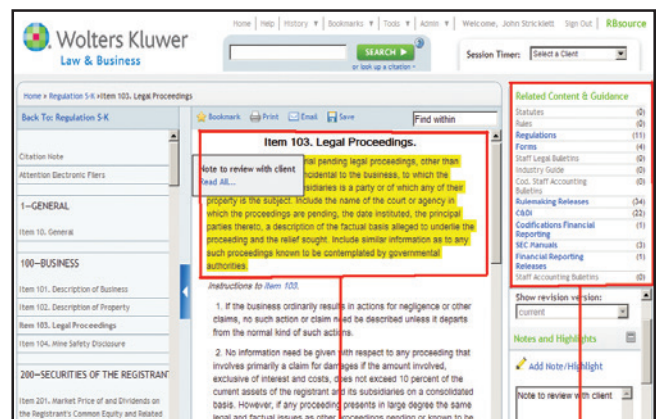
Wolters Kluwer
Law & Business

Home | Help | History ▼ | Bookmarks ▼ | Tools ▼ | Admin ▼ | Welcome, John Strickklett Sign Out RBsource

SEARCH ▶
or look up a citation ▼

Session Timer: Select a Client

Home » Regulation S-K »Item 103. Legal Proceedings

Back To: Regulation S-K

Citation Note
Attention Electronic Filers

1—GENERAL
Item 10. General

100—BUSINESS
Item 101. Description of Business
Item 102. Description of Property
Item 103. Legal Proceedings
Item 104. Mine Safety Disclosure

200—SECURITIES OF THE REGISTRANT
Item 201. Market Price of and Dividends on the Registrant's Common Equity and Related

Bookmark Print Email Save Find within

Item 103. Legal Proceedings.

Note to review with client
Read All...

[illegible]nal pending legal proceedings, other than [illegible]cidental to the business, to which the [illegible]sidiaries is a party or of which any of their property is the subject. Include the name of the court or agency in which the proceedings are pending, the date instituted, the principal parties thereto, a description of the factual basis alleged to underlie the proceeding and the relief sought. Include similar information as to any such proceedings known to be contemplated by governmental authorities.

Instructions to Item 103.

1. If the business ordinarily results in actions for negligence or other claims, no such action or claim need be described unless it departs from the normal kind of such actions.

2. No information need be given with respect to any proceeding that involves primarily a claim for damages if the amount involved, exclusive of interest and costs, does not exceed 10 percent of the current assets of the registrant and its subsidiaries on a consolidated basis. However, if any proceeding presents in large degree the same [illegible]

Related Content & Guidance

| | |
|---|---|
| Statutes | (0) |
| Rules | (0) |
| Regulations | (11) |
| Forms | (4) |
| Staff Legal Bulletins | (0) |
| Industry Guide | (0) |
| Cod. Staff Accounting Bulletins | (0) |
| Rulemaking Releases | (34) |
| C&DI | (22) |
| Codifications Financial Reporting | (0) |
| SEC Manuals | (3) |
| Financial Reporting Releases | (0) |
| Staff Accounting Bulletins | (0) |

Show revision version:
current

Notes and Highlights

Add Note/Highlight

Note to review with client